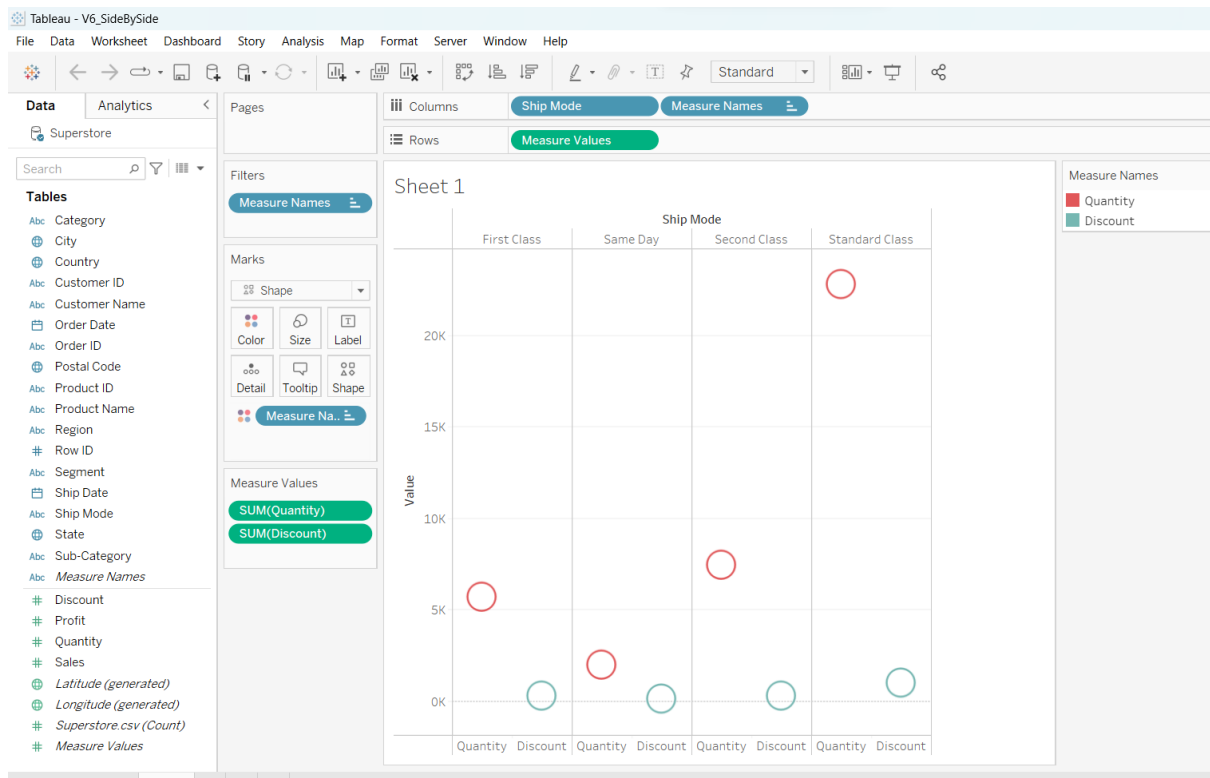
Tableau - V6_SideBySide

File Data Worksheet Dashboard Story Analysis Map Format Server Window Help

Standard

Data Analytics

Superstore

Search

Tables

Abc Category
City
Country
Abc Customer ID
Abc Customer Name
Order Date
Abc Order ID
Postal Code
Abc Product ID
Abc Product Name
Abc Region
Row ID
Abc Segment
Ship Date
Abc Ship Mode
State
Abc Sub-Category
Abc Measure Names
Discount
Profit
Quantity
Sales
Latitude (generated)
Longitude (generated)
Superstore.csv (Count)
Measure Values

Pages

Filters

Measure Names

Marks

Shape

Color Size Label
Detail Tooltip Shape

Measure Na..

Measure Values

SUM(Quantity)
SUM(Discount)

Columns Ship Mode Measure Names

Rows Measure Values

Sheet 1

Ship Mode

First Class Same Day Second Class Standard Class

Value

20K
15K
10K
5K
0K

Quantity Discount Quantity Discount Quantity Discount Quantity Discount

Measure Names

Quantity
Discount